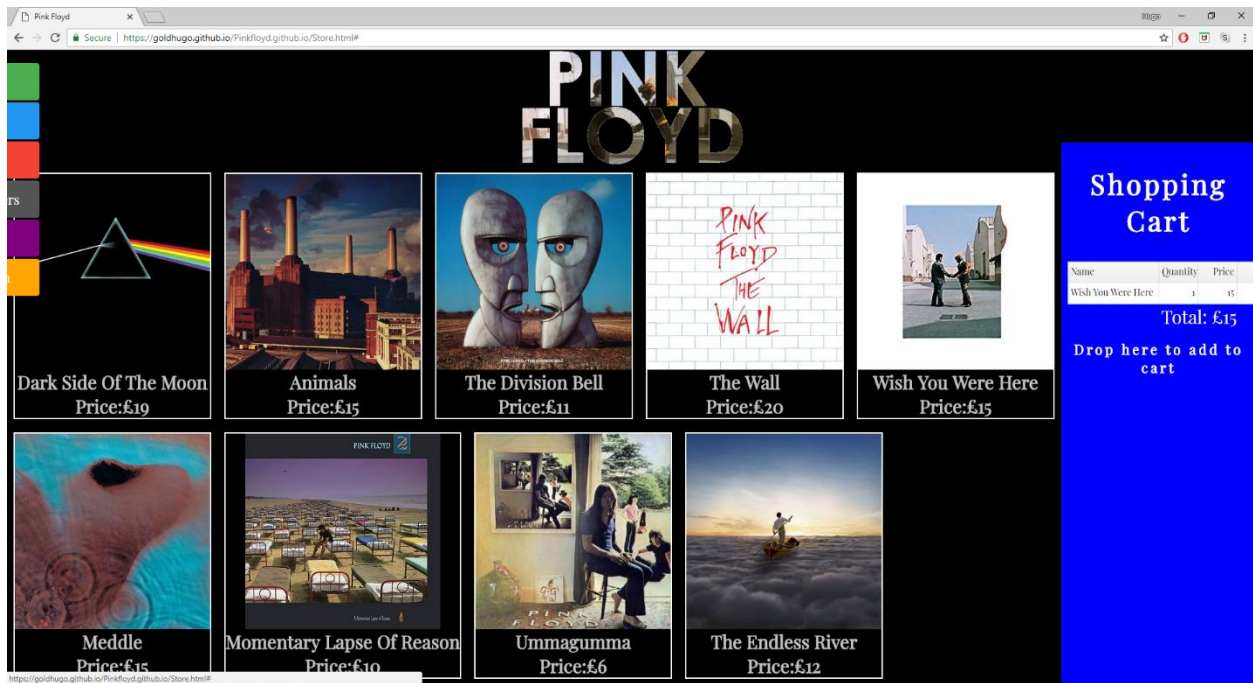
Pink Floyd ×

Hugo

Secure | https://goldhugo.github.io/Pinkfloyd.github.io/Store.html#

PINK FLOYD

rs

Dark Side Of The Moon
Price:£19

Animals
Price:£15

The Division Bell
Price:£11

PINK FLOYD THE WALL

The Wall
Price:£20

Wish You Were Here
Price:£15

Shopping Cart

| Name | Quantity | Price |
|---|---|---|
| Wish You Were Here | 1 | 15 |

Total: £15

Drop here to add to cart

Meddle
Price:£15

PINK FLOYD

Momentary Lapse Of Reason
Price:£10

PINK FLOYD

Ummagumma
Price:£6

The Endless River
Price:£12

https://goldhugo.github.io/Pinkfloyd.github.io/Store.html#